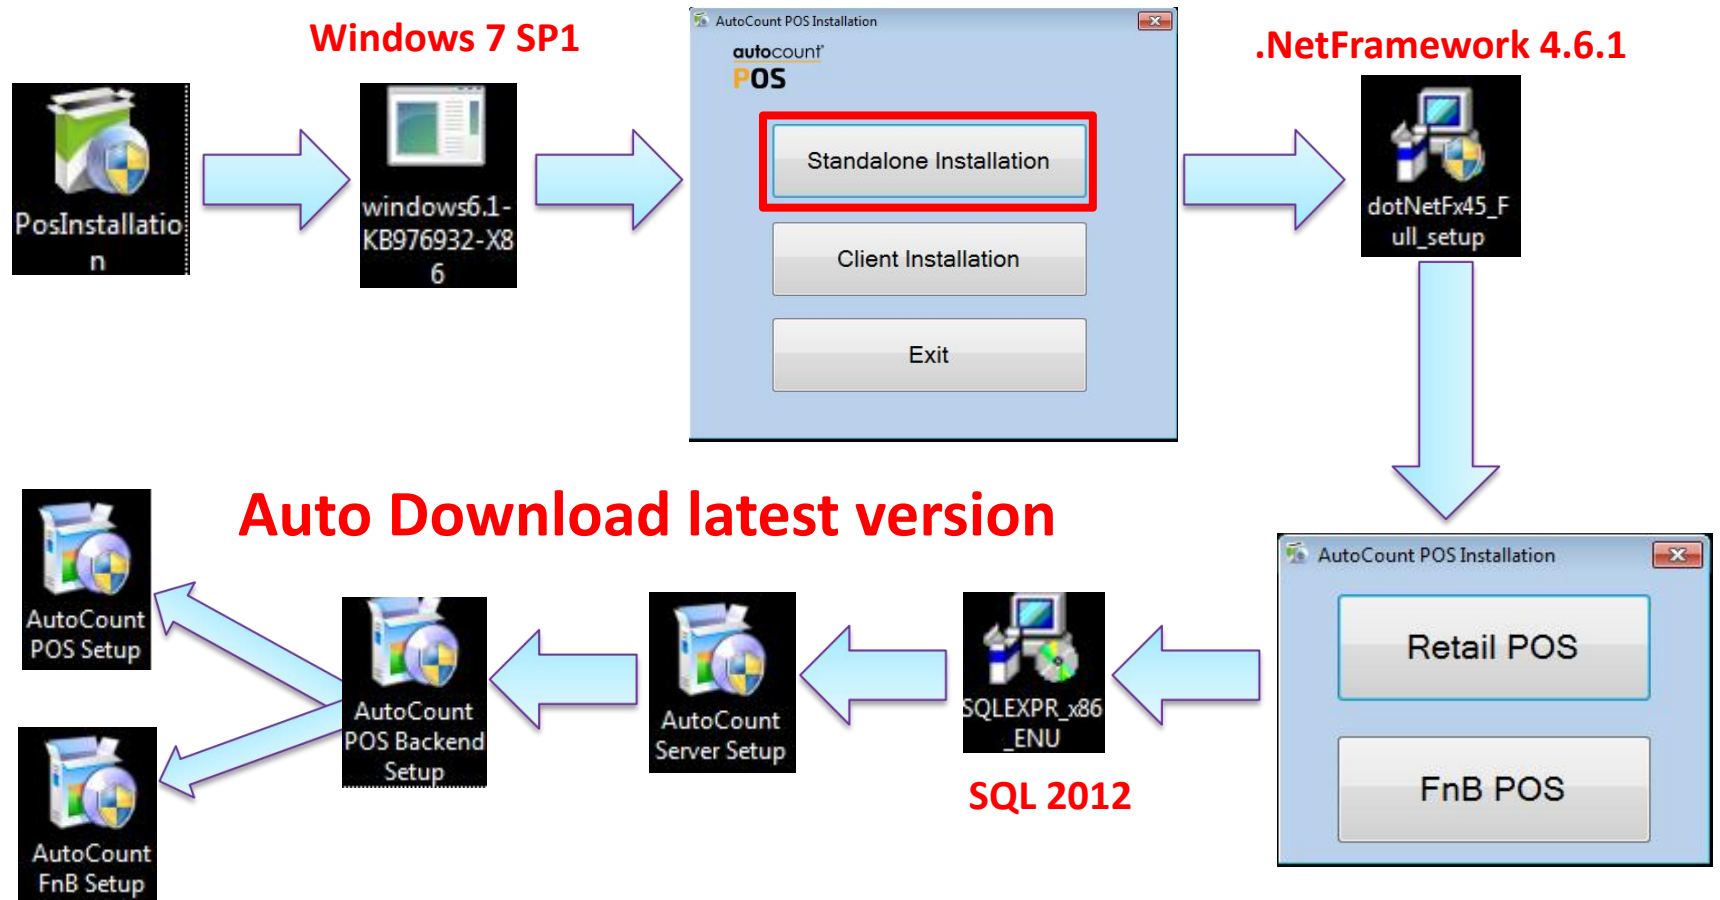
PosInstallation

Windows 7 SP1

windows6.1-KB976932-X86

AutoCount POS Installation

autocount POS

Standalone Installation

Client Installation

Exit

.NetFramework 4.6.1

dotNetFx45_Full_setup

Auto Download latest version

AutoCount POS Setup

AutoCount FnB Setup

AutoCount POS Backend Setup

AutoCount Server Setup

SQLEXPR_x86_ENU

SQL 2012

AutoCount POS Installation

Retail POS

FnB POS